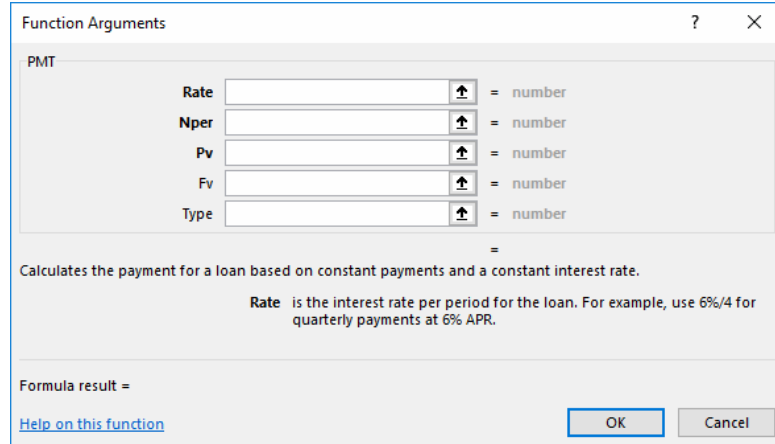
Function Arguments ? ×

PMT

Rate = number

Nper = number

Pv = number

Fv = number

Type = number

=

Calculates the payment for a loan based on constant payments and a constant interest rate.

Rate is the interest rate per period for the loan. For example, use 6%/4 for quarterly payments at 6% APR.

Formula result =

Help on this function

OK Cancel